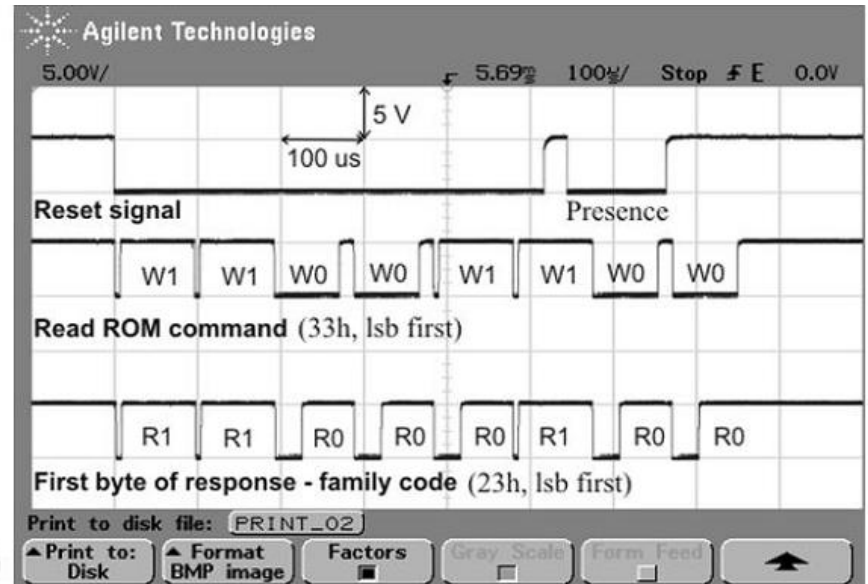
Agilent Technologies

5.00V/ 5.69ms 100us/ Stop ƒ E 0.0V

5 V

100 us

Reset signal

Presence

W1 W1 W0 W0 W1 W1 W0 W0

Read ROM command (33h, lsb first)

R1 R1 R0 R0 R0 R1 R0 R0

First byte of response - family code (23h, lsb first)

Print to disk file: PRINT_02

Print to: Disk

Format BMP image

Factors

Gray Scale

Form Feed